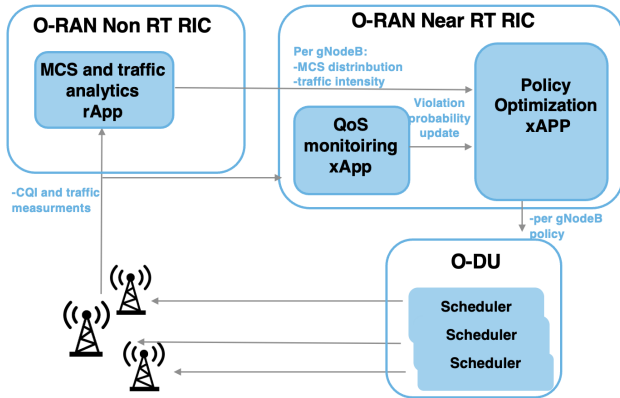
O-RAN Non RT RIC

MCS and traffic analytics rApp

O-RAN Near RT RIC

Per gNodeB:
-MCS distrinbution
-traffic intensity

Policy Optimization xAPP

Violation probability update

QoS monitoiring xApp

-CQI and traffic measurments

-per gNodeB policy

O-DU

Scheduler

Scheduler

Scheduler